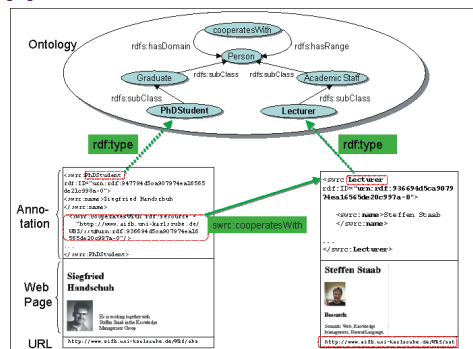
Ontology

cooperatesWith

rdfs:hasDomain

rdfs:hasRange

Person

rdfs:subClass

rdfs:subClass

Graduate

Academic Staff

rdfs:subClass

rdfs:subClass

PhDStudent

Lecturer

rdf:type

rdf:type

Annotation

<swrc:PhDStudent
rdf:ID="urn:rdf:947794d5ca907974ea16565de21c998a-0">
<swrc:name>Siegfried Handschuh
</swrc:name>
<swrc:cooperatesWith rdf:resource =
"http://www.aifb.uni-karlsruhe.de/WBS/sst#urn:rdf:936694d5ca907974ea16565de20c997a-0"/>
</swrc:PhDStudent>

swrc:cooperatesWith

<swrc:Lecturer
rdf:ID="urn:rdf:936694d5ca907974ea16565de20c997a-0">
<swrc:name>Steffen Staab
</swrc:name>
...
</swrc:Lecturer>

Web Page

Siegfried Handschuh

He is working together with Steffen Staab in the Knowledge Management Group

Steffen Staab

Research:

Semantic Web, Knowledge Management, Natural Language,

URL

http://www.aifb.uni-karlsruhe.de/WBS/sha

http://www.aifb.uni-karlsruhe.de/WBS/sst